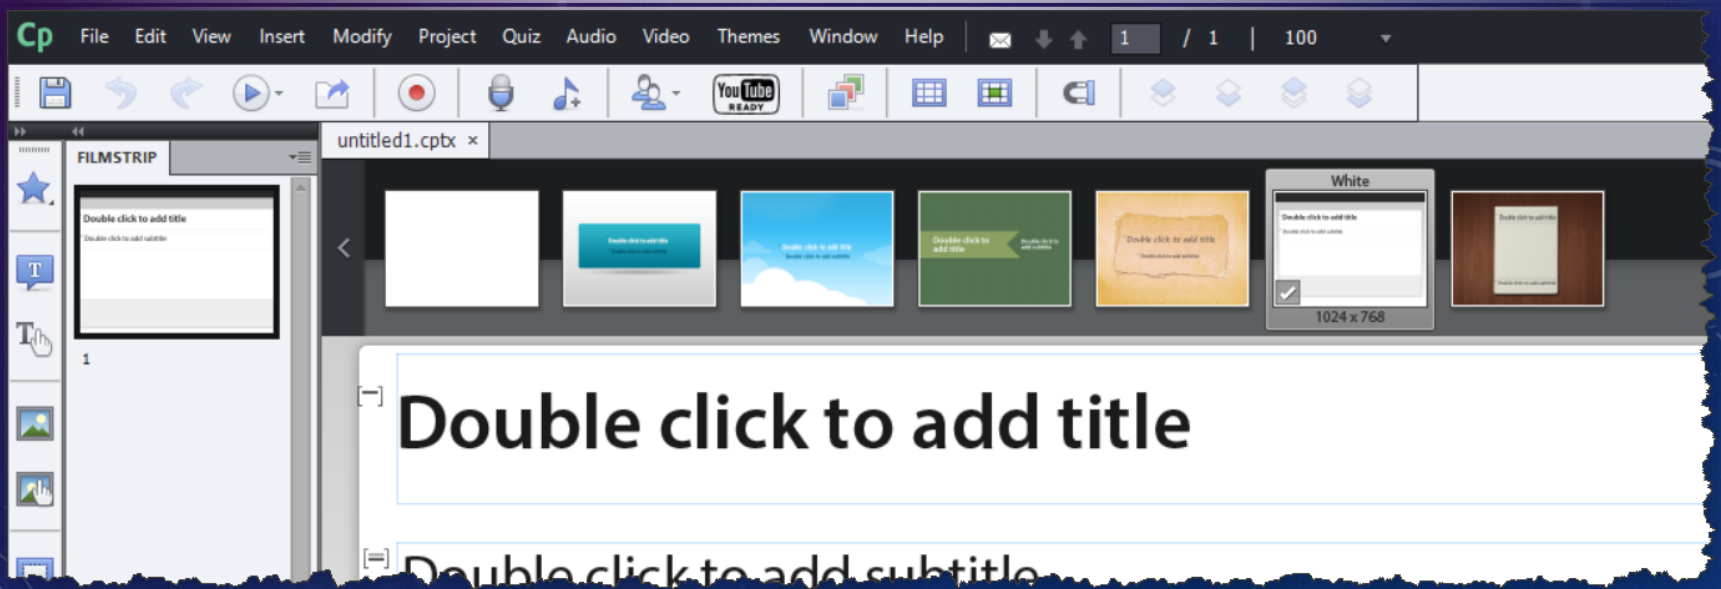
Cp File Edit View Insert Modify Project Quiz Audio Video Themes Window Help 1 / 1 | 100

You Tube READY

FILMSTRIP

Double click to add title
Double click to add subtitle

1

untitled1.cptx ×

Double click to add title

Double click to add title

Double click to add title

Double click to add title

White
Double click to add title
1024 x 768

Double click to add title

Double click to add title

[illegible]